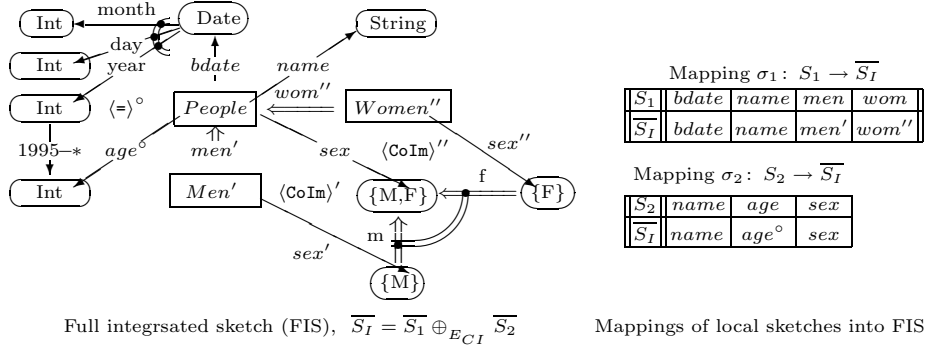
Int month Date String

day

Int year bdate name

wom''

Int $\langle = \rangle^\circ$ $People$ $Women''$

$sex''$

1995—∗ $age^\circ$ $men'$ $sex$ $\langle \texttt{CoIm} \rangle''$

Int f

$Men'$ $\langle \texttt{CoIm} \rangle'$ {M,F} {F}

m

$sex'$

{M}

Mapping $\sigma_1$: $S_1 \rightarrow \overline{S_I}$

| $S_1$ | $bdate$ | $name$ | $men$ | $wom$ |
|---|---|---|---|---|
| $\overline{S_I}$ | $bdate$ | $name$ | $men'$ | $wom''$ |

Mapping $\sigma_2$: $S_2 \rightarrow \overline{S_I}$

| $S_2$ | $name$ | $age$ | $sex$ |
|---|---|---|---|
| $\overline{S_I}$ | $name$ | $age^\circ$ | $sex$ |

Full integrsated sketch (FIS), $\overline{S_I} = \overline{S_1} \oplus_{E_{CI}} \overline{S_2}$

Mappings of local sketches into FIS